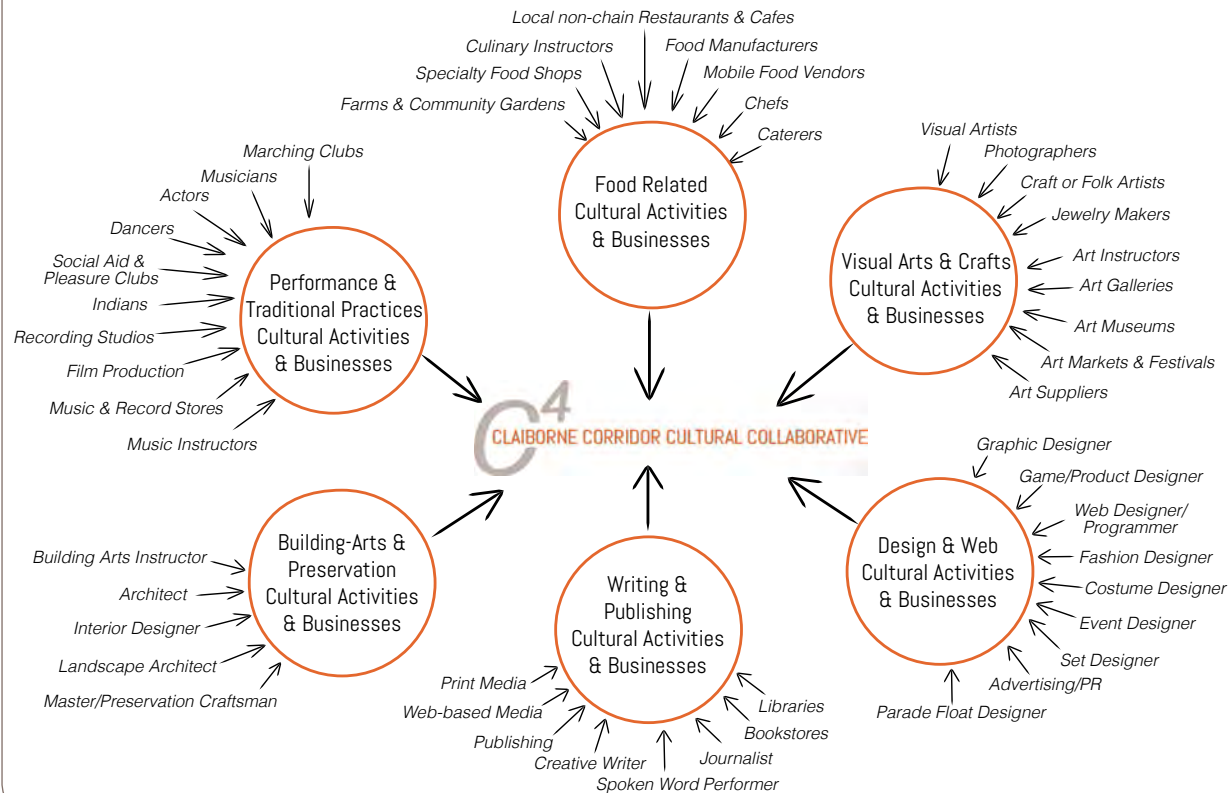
Local non-chain Restaurants & Cafes
Culinary Instructors
Food Manufacturers
Specialty Food Shops
Mobile Food Vendors
Farms & Community Gardens
Chefs
Caterers

Food Related Cultural Activities & Businesses

Marching Clubs
Musicians
Actors
Dancers
Social Aid & Pleasure Clubs
Indians
Recording Studios
Film Production
Music & Record Stores
Music Instructors

Performance & Traditional Practices Cultural Activities & Businesses

Visual Artists
Photographers
Craft or Folk Artists
Jewelry Makers
Art Instructors
Art Galleries
Art Museums
Art Markets & Festivals
Art Suppliers

Visual Arts & Crafts Cultural Activities & Businesses

$C^4$ CLAIBORNE CORRIDOR CULTURAL COLLABORATIVE

Graphic Designer
Game/Product Designer
Web Designer/ Programmer
Fashion Designer
Costume Designer
Event Designer
Set Designer
Advertising/PR
Parade Float Designer

Design & Web Cultural Activities & Businesses

Building Arts Instructor
Architect
Interior Designer
Landscape Architect
Master/Preservation Craftsman

Building-Arts & Preservation Cultural Activities & Businesses

Writing & Publishing Cultural Activities & Businesses

Print Media
Web-based Media
Publishing
Creative Writer
Spoken Word Performer
Journalist
Bookstores
Libraries